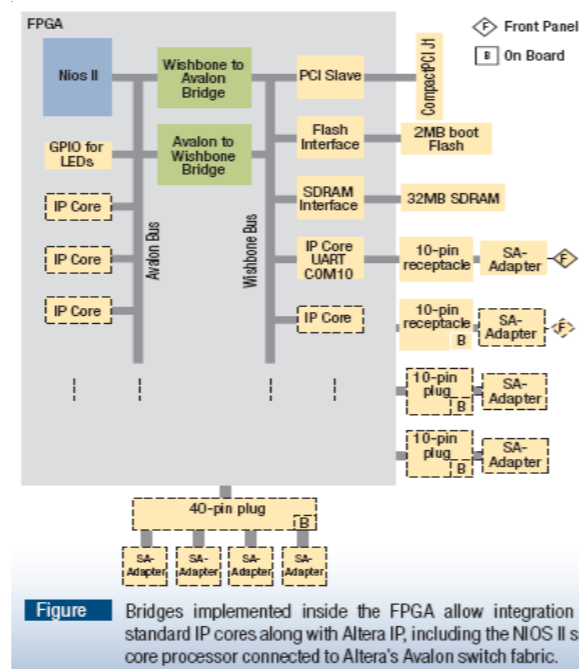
FPGA

F Front Panel
B On Board

Nios II

Wishbone to Avalon Bridge

PCI Slave

CompactPCI J1

GPIO for LEDs

Avalon to Wishbone Bridge

Flash Interface

2MB boot Flash

IP Core

SDRAM Interface

32MB SDRAM

Avalon Bus

Wishbone Bus

IP Core

IP Core UART COM10

10-pin receptacle

SA-Adapter

F

IP Core

IP Core

10-pin receptacle B

SA-Adapter

F

10-pin plug B

SA-Adapter

10-pin plug B

SA-Adapter

40-pin plug B

SA-Adapter

SA-Adapter

SA-Adapter

SA-Adapter

Figure Bridges implemented inside the FPGA allow integration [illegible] standard IP cores along with Altera IP, including the NIOS II s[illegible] core processor connected to Altera's Avalon switch fabric.